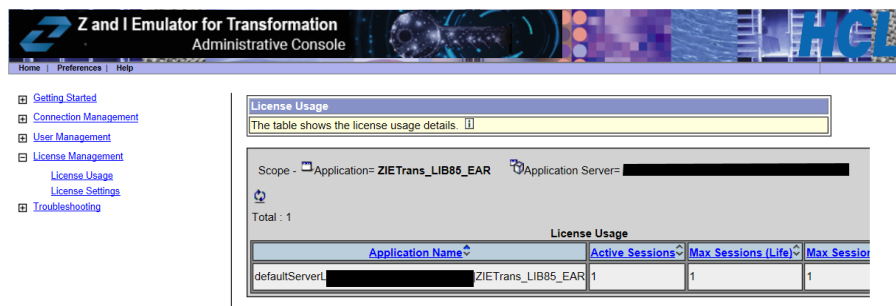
Z and I Emulator for Transformation
Administrative Console

HCL

Home | Preferences | Help

Getting Started
Connection Management
User Management
License Management
License Usage
License Settings
Troubleshooting

License Usage
The table shows the license usage details.

Scope - Application= ZIETrans_LIB85_EAR Application Server= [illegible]

Total : 1

License Usage

| Application Name | Active Sessions | Max Sessions (Life) | Max Session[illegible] |
|---|---|---|---|
| defaultServerL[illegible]ZIETrans_LIB85_EAR | 1 | 1 | 1 |